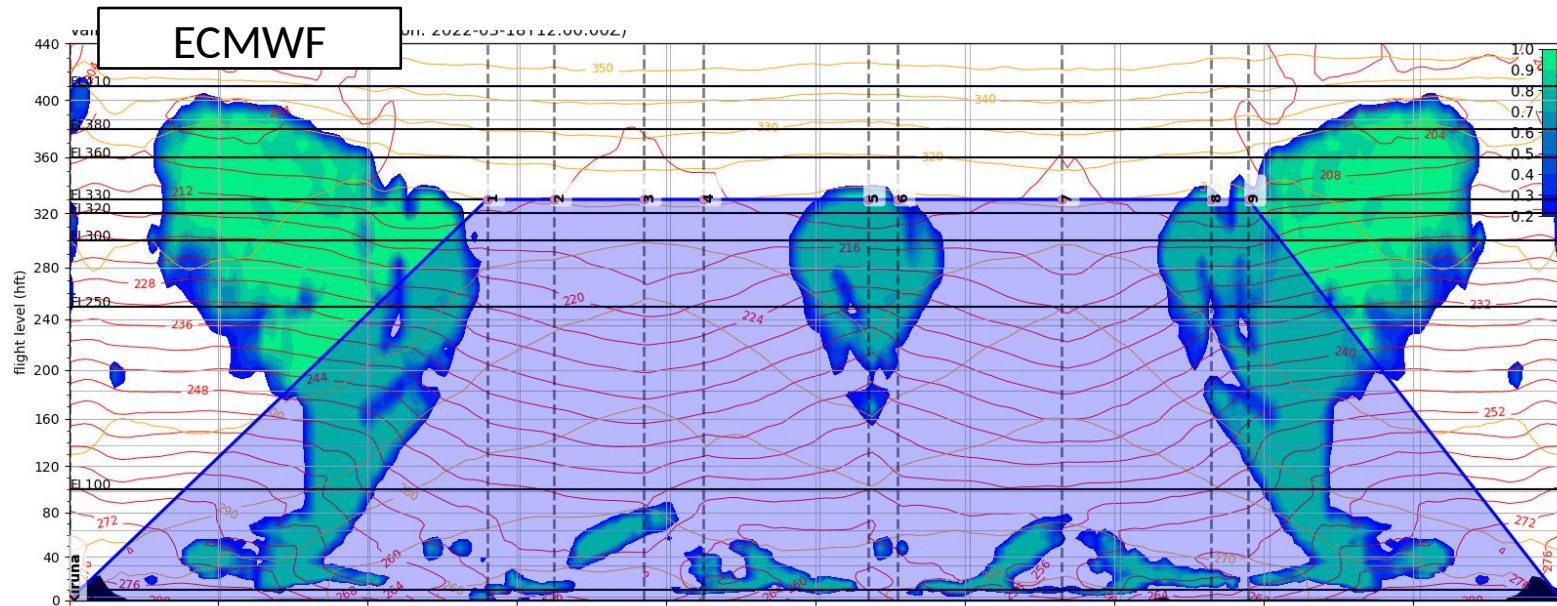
ECMWF
Vali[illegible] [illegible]on: 2022-03-18T12:00:00Z)

flight level (hft)

440
400
360
320
280
240
200
160
120
80
40
0

FL410
FL380
FL360
FL330
FL320
FL300
FL250
FL100

1 2 3 4 5 6 7 8 9

350
340
330
320
204
208
212
216
220
224
228
232
236
240
244
248
252
260
264
268
270
272
276

Kiruna

1.0
0.9
0.8
0.7
0.6
0.5
0.4
0.3
0.2